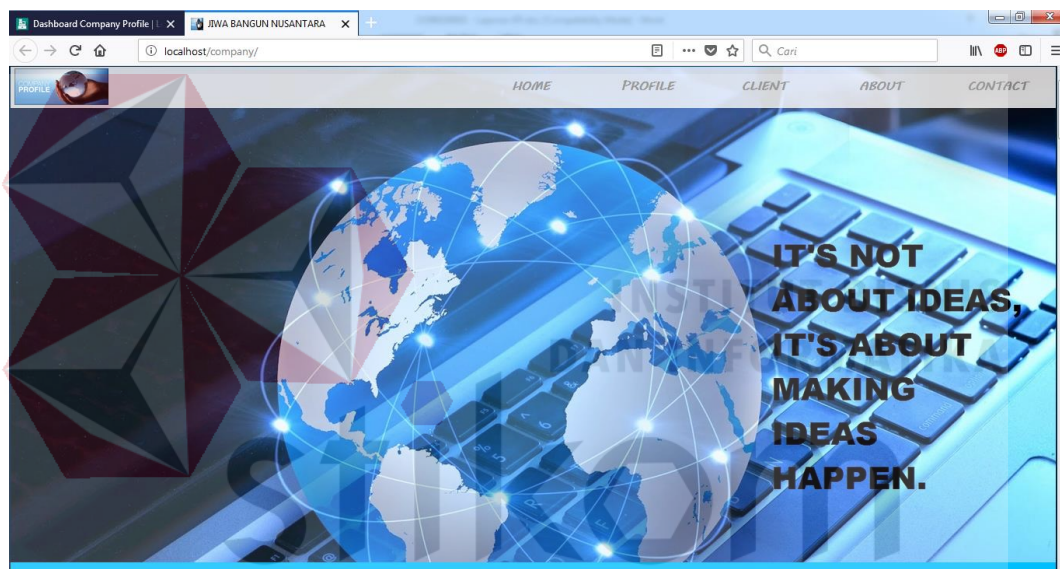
Dashboard Company Profile | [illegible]
JIWA BANGUN NUSANTARA
localhost/company/
Cari

PROFILE

HOME
PROFILE
CLIENT
ABOUT
CONTACT

IT'S NOT ABOUT IDEAS, IT'S ABOUT MAKING IDEAS HAPPEN.

INSTITUT BISNIS DAN INFORMATIKA
stikom